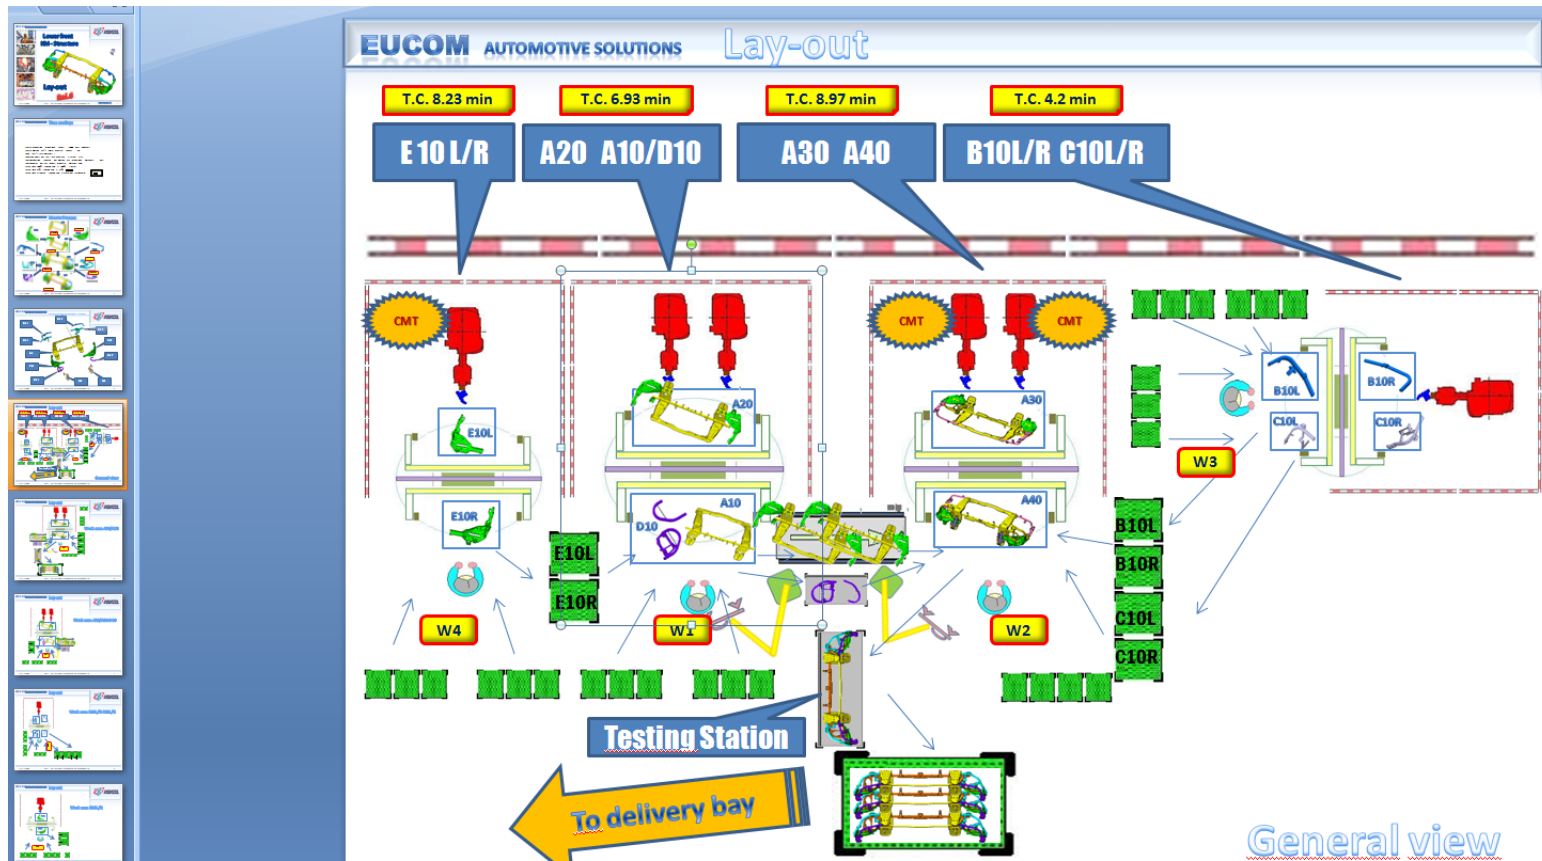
EUCOM AUTOMOTIVE SOLUTIONS Lay-out

T.C. 8.23 min
T.C. 6.93 min
T.C. 8.97 min
T.C. 4.2 min

E 10 L/R
A20 A10/D10
A30 A40
B10L/R C10L/R

CMT
CMT
CMT

E10L
E10R
A20
A10
D10
A30
A40
B10L
B10R
C10L
C10R

W3
W4
W1
W2

E10L
E10R
B10L
B10R
C10L
C10R

Testing Station

To delivery bay

General view